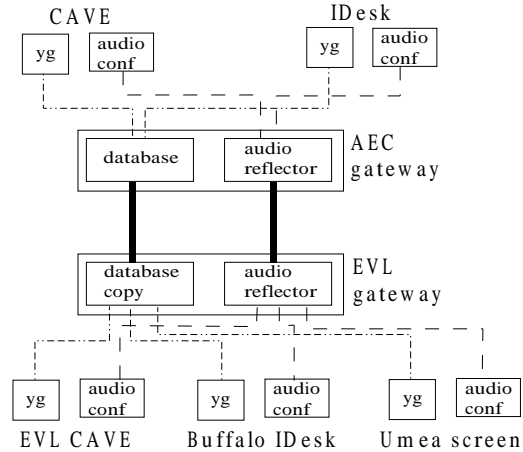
CAVE

yg

audio conf

IDesk

yg

audio conf

database

audio reflector

AEC gateway

database copy

audio reflector

EVL gateway

yg

audio conf

yg

audio conf

yg

audio conf

EVL CAVE

Buffalo IDesk

Umea screen